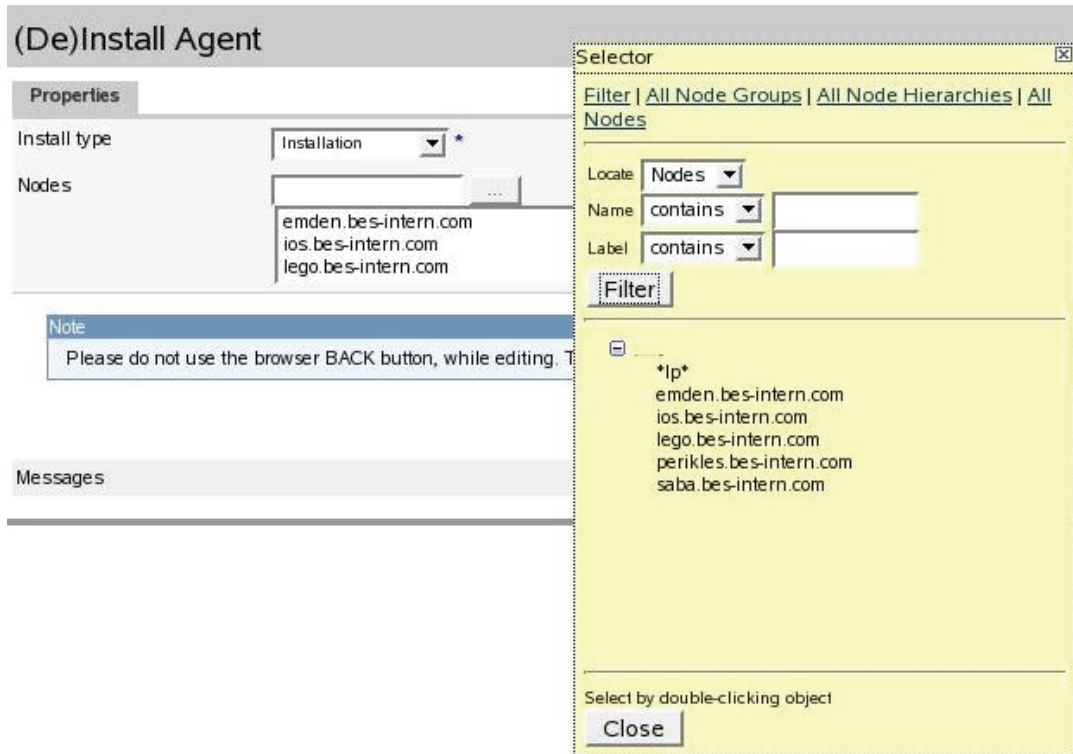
(De)Install Agent

Properties

Install type | Installation *

Nodes ...

emden.bes-intern.com
ios.bes-intern.com
lego.bes-intern.com

Note

Please do not use the browser BACK button, while editing. T

Messages

Selector

Filter | All Node Groups | All Node Hierarchies | All Nodes

Locate Nodes
Name contains
Label contains
Filter

*Ip*
emden.bes-intern.com
ios.bes-intern.com
lego.bes-intern.com
perikles.bes-intern.com
saba.bes-intern.com

Select by double-clicking object
Close